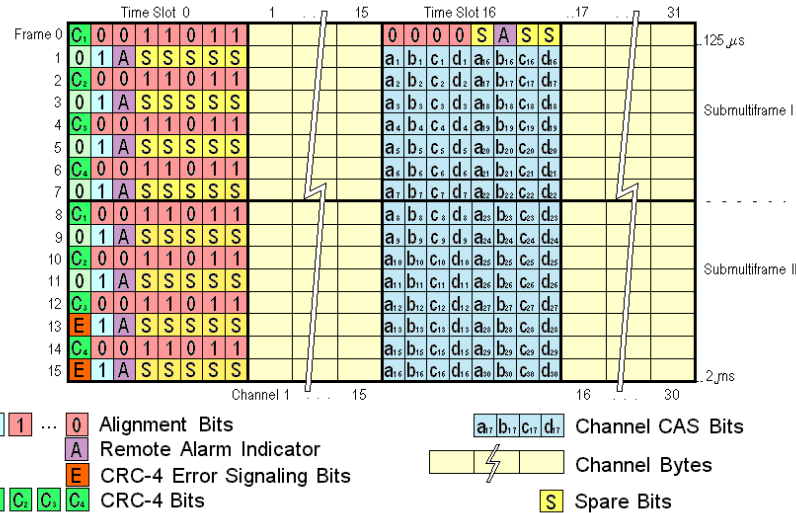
Time Slot 0 1 . . . 15 Time Slot 16 . . 17 . . . 31

| Frame | | | | | | | | |
|---|---|---|---|---|---|---|---|---|
| Frame 0 | $C_1$ | 0 | 0 | 1 | 1 | 0 | 1 | 1 |
| 1 | 0 | 1 | A | S | S | S | S | S |
| 2 | $C_2$ | 0 | 0 | 1 | 1 | 0 | 1 | 1 |
| 3 | 0 | 1 | A | S | S | S | S | S |
| 4 | $C_3$ | 0 | 0 | 1 | 1 | 0 | 1 | 1 |
| 5 | 0 | 1 | A | S | S | S | S | S |
| 6 | $C_4$ | 0 | 0 | 1 | 1 | 0 | 1 | 1 |
| 7 | 0 | 1 | A | S | S | S | S | S |
| 8 | $C_1$ | 0 | 0 | 1 | 1 | 0 | 1 | 1 |
| 9 | 0 | 1 | A | S | S | S | S | S |
| 10 | $C_2$ | 0 | 0 | 1 | 1 | 0 | 1 | 1 |
| 11 | 0 | 1 | A | S | S | S | S | S |
| 12 | $C_3$ | 0 | 0 | 1 | 1 | 0 | 1 | 1 |
| 13 | E | 1 | A | S | S | S | S | S |
| 14 | $C_4$ | 0 | 0 | 1 | 1 | 0 | 1 | 1 |
| 15 | E | 1 | A | S | S | S | S | S |

| | | | | | | | |
|---|---|---|---|---|---|---|---|
| 0 | 0 | 0 | 0 | S | A | S | S |
| $a_1$ | $b_1$ | $c_1$ | $d_1$ | $a_{16}$ | $b_{16}$ | $c_{16}$ | $d_{16}$ |
| $a_2$ | $b_2$ | $c_2$ | $d_2$ | $a_{17}$ | $b_{17}$ | $c_{17}$ | $d_{17}$ |
| $a_3$ | $b_3$ | $c_3$ | $d_3$ | $a_{18}$ | $b_{18}$ | $c_{18}$ | $d_{18}$ |
| $a_4$ | $b_4$ | $c_4$ | $d_4$ | $a_{19}$ | $b_{19}$ | $c_{19}$ | $d_{19}$ |
| $a_5$ | $b_5$ | $c_5$ | $d_5$ | $a_{20}$ | $b_{20}$ | $c_{20}$ | $d_{20}$ |
| $a_6$ | $b_6$ | $c_6$ | $d_6$ | $a_{21}$ | $b_{21}$ | $c_{21}$ | $d_{21}$ |
| $a_7$ | $b_7$ | $c_7$ | $d_7$ | $a_{22}$ | $b_{22}$ | $c_{22}$ | $d_{22}$ |
| $a_8$ | $b_8$ | $c_8$ | $d_8$ | $a_{23}$ | $b_{23}$ | $c_{23}$ | $d_{23}$ |
| $a_9$ | $b_9$ | $c_9$ | $d_9$ | $a_{24}$ | $b_{24}$ | $c_{24}$ | $d_{24}$ |
| $a_{10}$ | $b_{10}$ | $c_{10}$ | $d_{10}$ | $a_{25}$ | $b_{25}$ | $c_{25}$ | $d_{25}$ |
| $a_{11}$ | $b_{11}$ | $c_{11}$ | $d_{11}$ | $a_{26}$ | $b_{26}$ | $c_{26}$ | $d_{26}$ |
| $a_{12}$ | $b_{12}$ | $c_{12}$ | $d_{12}$ | $a_{27}$ | $b_{27}$ | $c_{27}$ | $d_{27}$ |
| $a_{13}$ | $b_{13}$ | $c_{13}$ | $d_{13}$ | $a_{28}$ | $b_{28}$ | $c_{28}$ | $d_{28}$ |
| $a_{15}$ | $b_{15}$ | $c_{15}$ | $d_{15}$ | $a_{29}$ | $b_{29}$ | $c_{29}$ | $d_{29}$ |
| $a_{16}$ | $b_{16}$ | $c_{16}$ | $d_{16}$ | $a_{30}$ | $b_{30}$ | $c_{30}$ | $d_{30}$ |

125 $\mu s$
Submultiframe I
Submultiframe II
2 ms

Channel 1 . . . 15 16 . . . 30

1 ... 0 Alignment Bits
A Remote Alarm Indicator
E CRC-4 Error Signaling Bits
$C_1$ $C_2$ $C_3$ $C_4$ CRC-4 Bits
$a_{17}$ $b_{17}$ $c_{17}$ $d_{17}$ Channel CAS Bits
Channel Bytes
S Spare Bits